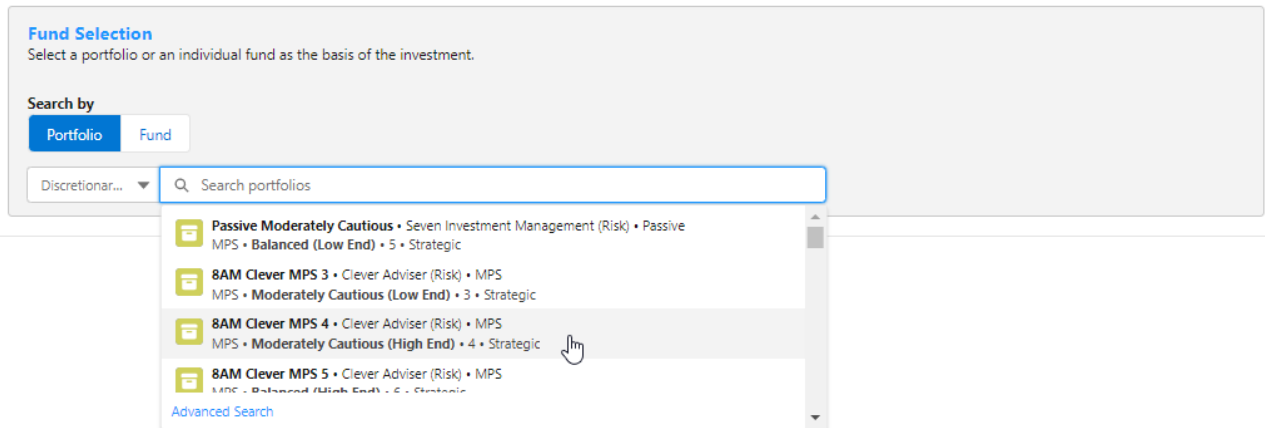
Fund Selection
Select a portfolio or an individual fund as the basis of the investment.

Search by
Portfolio Fund

Discretionar...
Search portfolios

Passive Moderately Cautious • Seven Investment Management (Risk) • Passive
MPS • Balanced (Low End) • 5 • Strategic

8AM Clever MPS 3 • Clever Adviser (Risk) • MPS
MPS • Moderately Cautious (Low End) • 3 • Strategic

8AM Clever MPS 4 • Clever Adviser (Risk) • MPS
MPS • Moderately Cautious (High End) • 4 • Strategic

8AM Clever MPS 5 • Clever Adviser (Risk) • MPS
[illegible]

Advanced Search